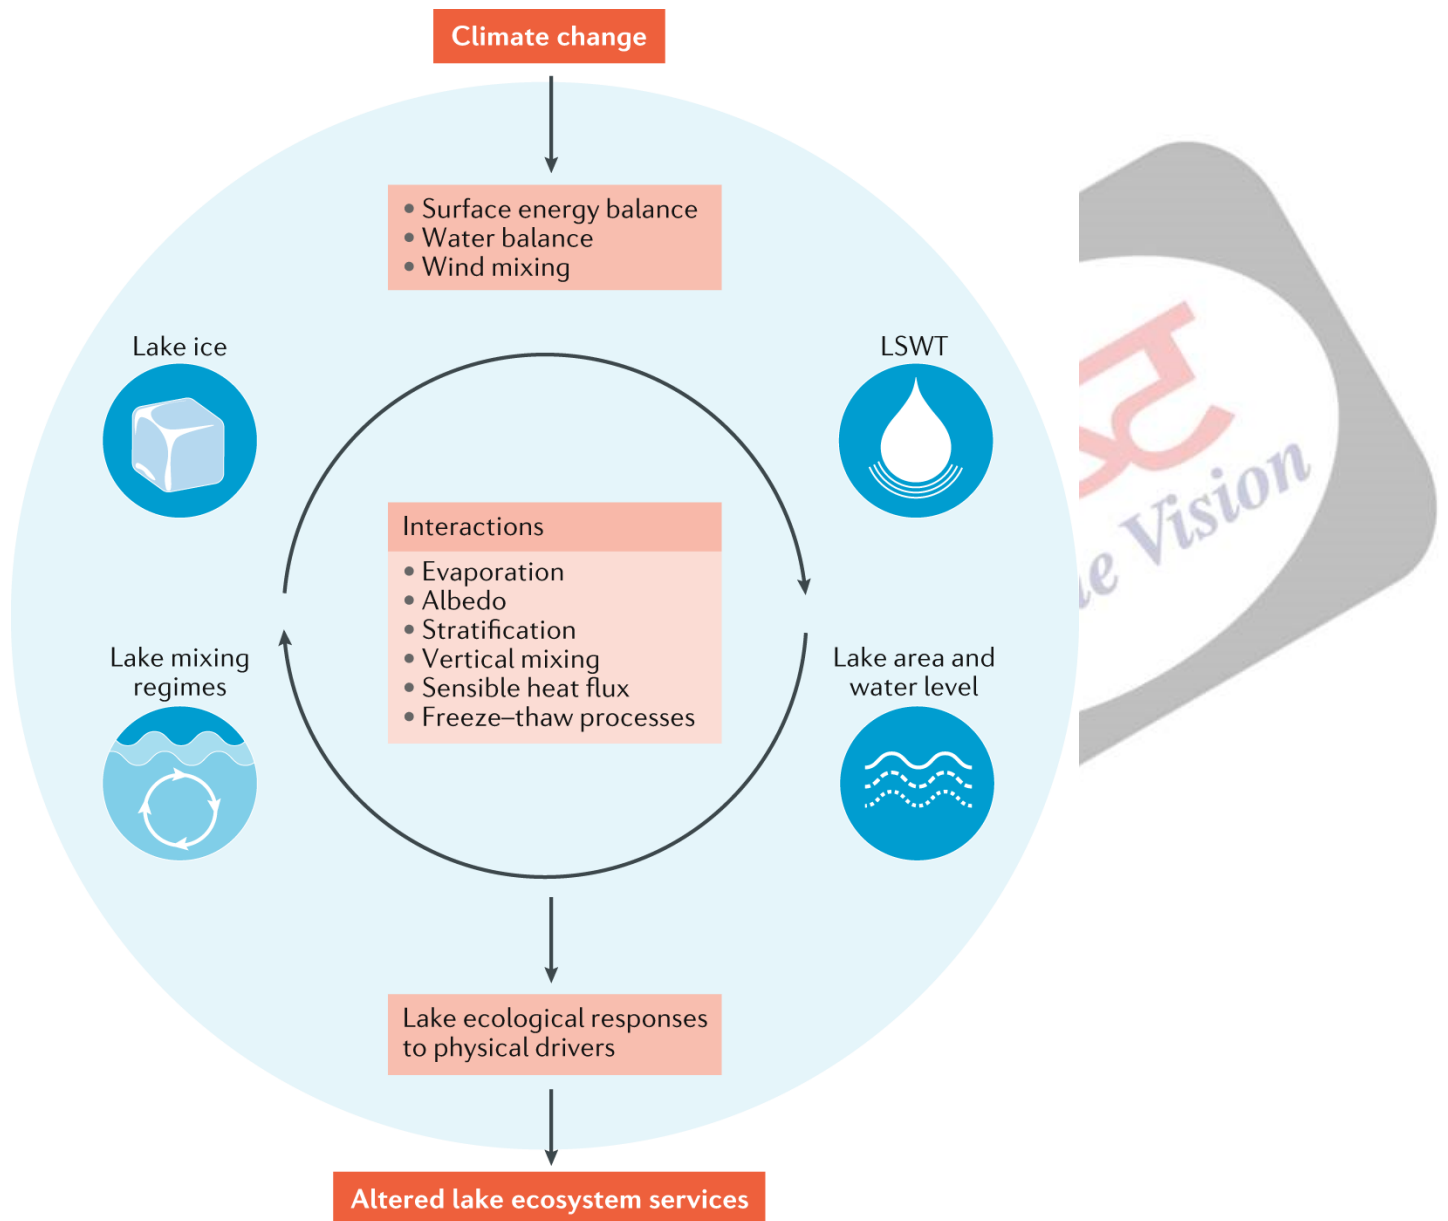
Climate change

• Surface energy balance
• Water balance
• Wind mixing

Lake ice

LSWT

Interactions

• Evaporation
• Albedo
• Stratification
• Vertical mixing
• Sensible heat flux
• Freeze–thaw processes

Lake mixing regimes

Lake area and water level

Lake ecological responses to physical drivers

Altered lake ecosystem services

e Vision